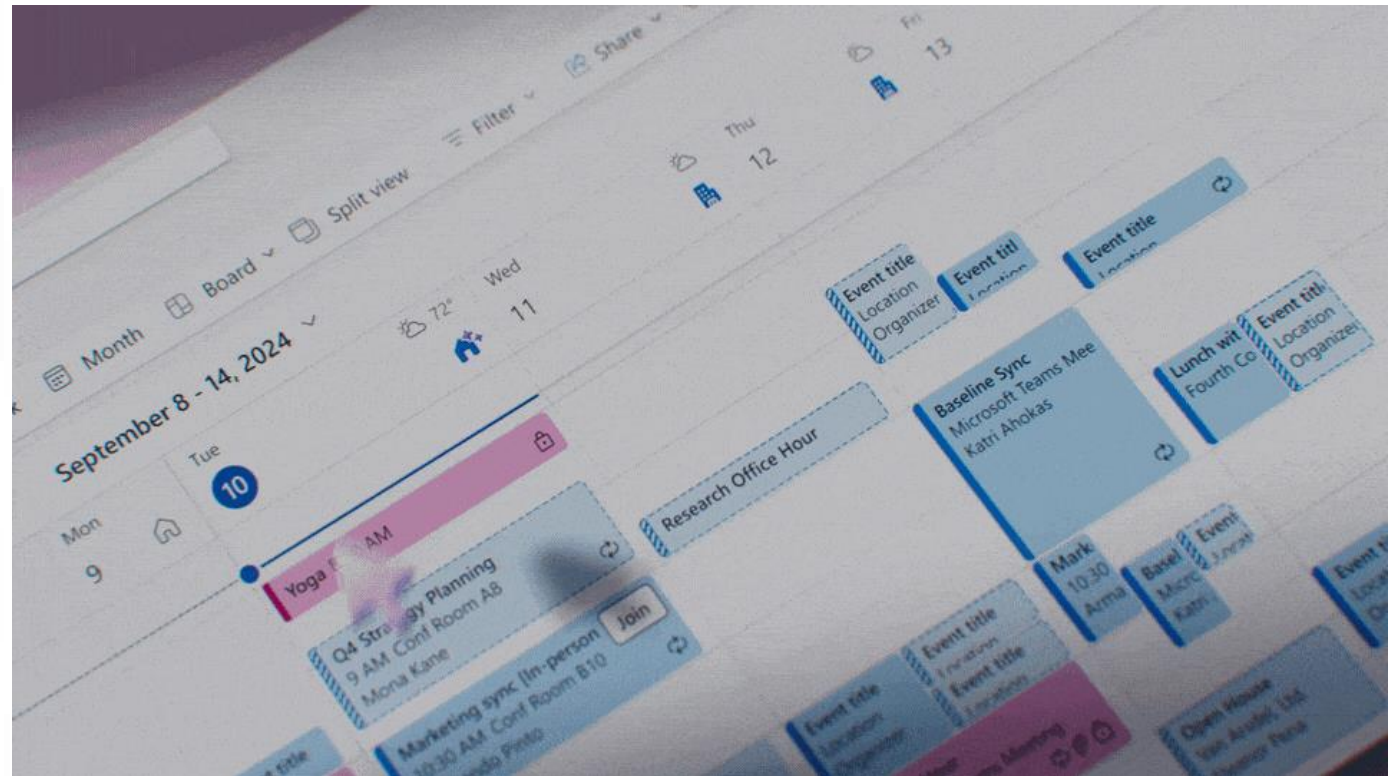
Month Board Split view Filter Share

September 8 - 14, 2024

Mon 9

Tue 10

72° Wed 11

Thu 12

Fri 13

Yoga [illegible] AM

Q4 Str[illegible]gy Planning
9 AM Conf Room A8
Mona Kane

Marketing sync (In-person
10:30 AM Conf Room B10
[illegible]do Pinto

Join

Research Office Hour

Event title
Location
Organizer

Event titl
Location

Event title
Location

Baseline Sync
Microsoft Teams Mee
Katri Ahokas

Lunch wit
Fourth Co

Event titl
Location
Organizer

Mark
10:30
Arma

Basel
Micro
Katri

Event
Locat

Event title
Location
Organizer

Event title
Location

Event title
Location

Open House
Van Arsdel, Ltd.
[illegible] Pena

Event t
Loca
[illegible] title